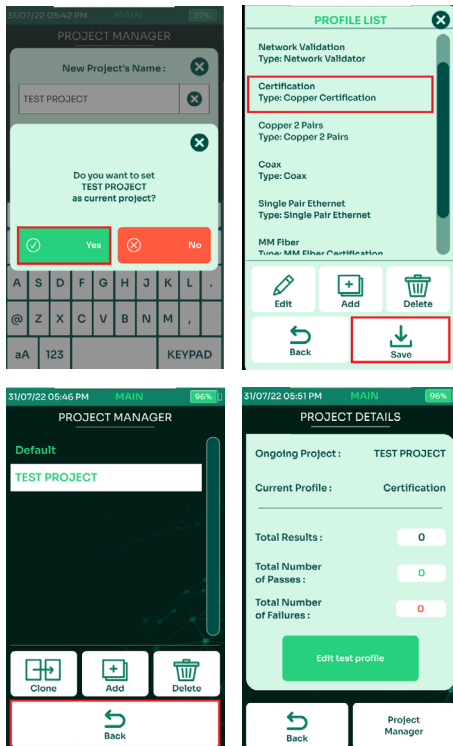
31/07/22 05:42 PM MAIN 97%

PROJECT MANAGER

New Project's Name :

TEST PROJECT

Do you want to set TEST PROJECT as current project?

Yes

No

A S D F G H J K L

@ Z X C V B N M ,

aA 123 KEYPAD

PROFILE LIST

Network Validation
Type: Network Validator

Certification
Type: Copper Certification

Copper 2 Pairs
Type: Copper 2 Pairs

Coax
Type: Coax

Single Pair Ethernet
Type: Single Pair Ethernet

MM Fiber
Type: MM Fiber Certification

Edit

Add

Delete

Back

Save

31/07/22 05:46 PM MAIN 96%

PROJECT MANAGER

Default

TEST PROJECT

Clone

Add

Delete

Back

31/07/22 05:51 PM MAIN 96%

PROJECT DETAILS

Ongoing Project : TEST PROJECT

Current Profile : Certification

Total Results : 0

Total Number of Passes : 0

Total Number of Failures : 0

Edit test profile

Back

Project Manager